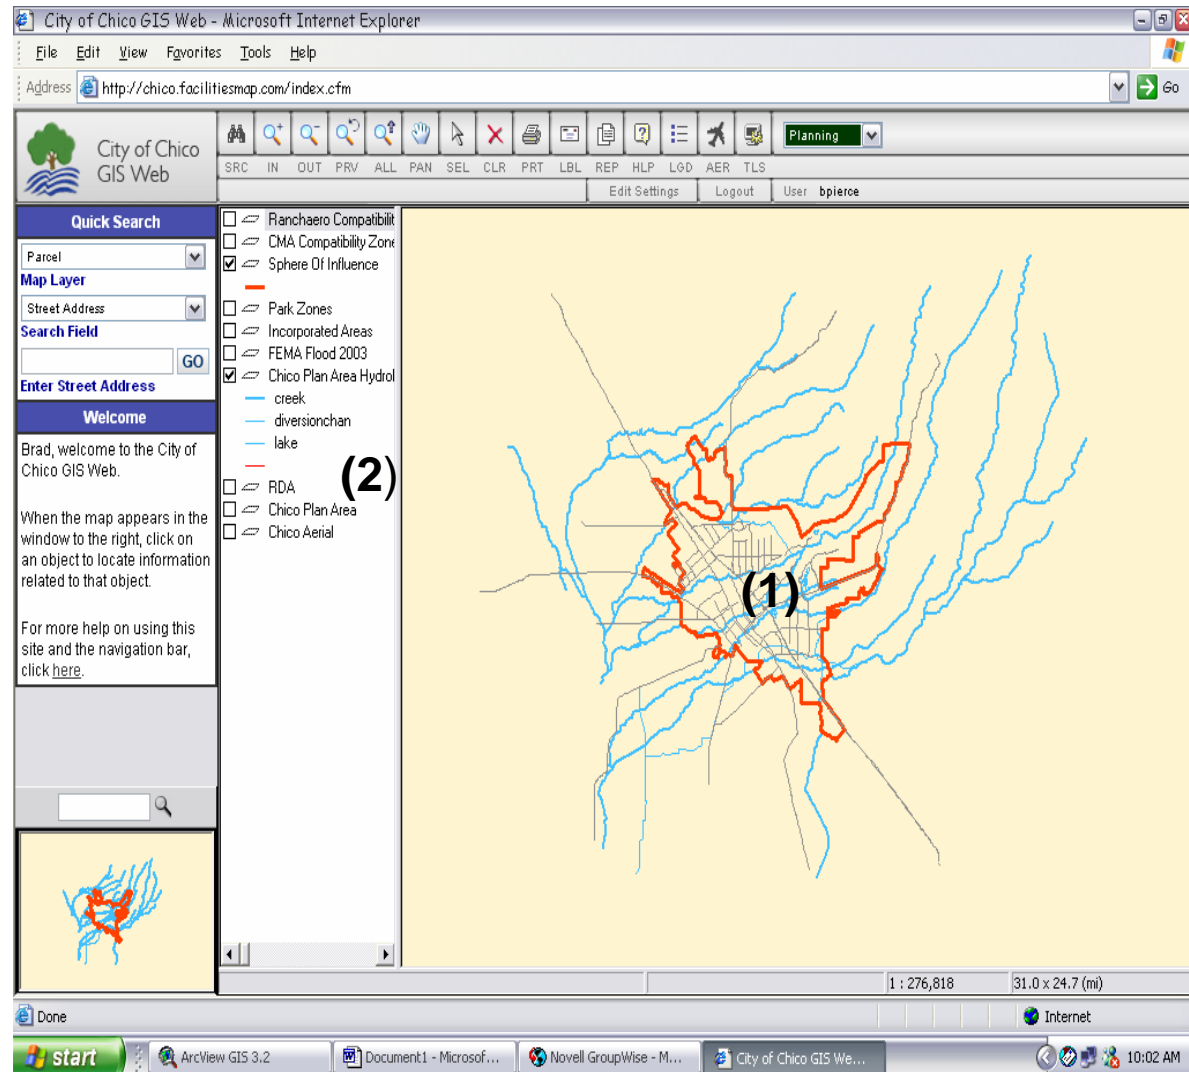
City of Chico GIS Web - Microsoft Internet Explorer

File Edit View Favorites Tools Help

Address http://chico.facilitiesmap.com/index.cfm Go

City of Chico GIS Web

SRC IN OUT PRV ALL PAN SEL CLR PRT LBL REP HLP LGD AER TLS

Planning

Edit Settings Logout User bpierce

Quick Search

Parcel
Map Layer
Street Address
Search Field
GO
Enter Street Address

Welcome

Brad, welcome to the City of Chico GIS Web.

When the map appears in the window to the right, click on an object to locate information related to that object.

For more help on using this site and the navigation bar, click here.

Ranchaero Compatibilit
CMA Compatibility Zone
Sphere Of Influence
Park Zones
Incorporated Areas
FEMA Flood 2003
Chico Plan Area Hydrol
creek
diversionchan
lake
RDA
Chico Plan Area
Chico Aerial

(2)

(1)

1 : 276,818 31.0 x 24.7 (mi)

Done Internet

start ArcView GIS 3.2 Document1 - Microsof... Novell GroupWise - M... City of Chico GIS We... 10:02 AM